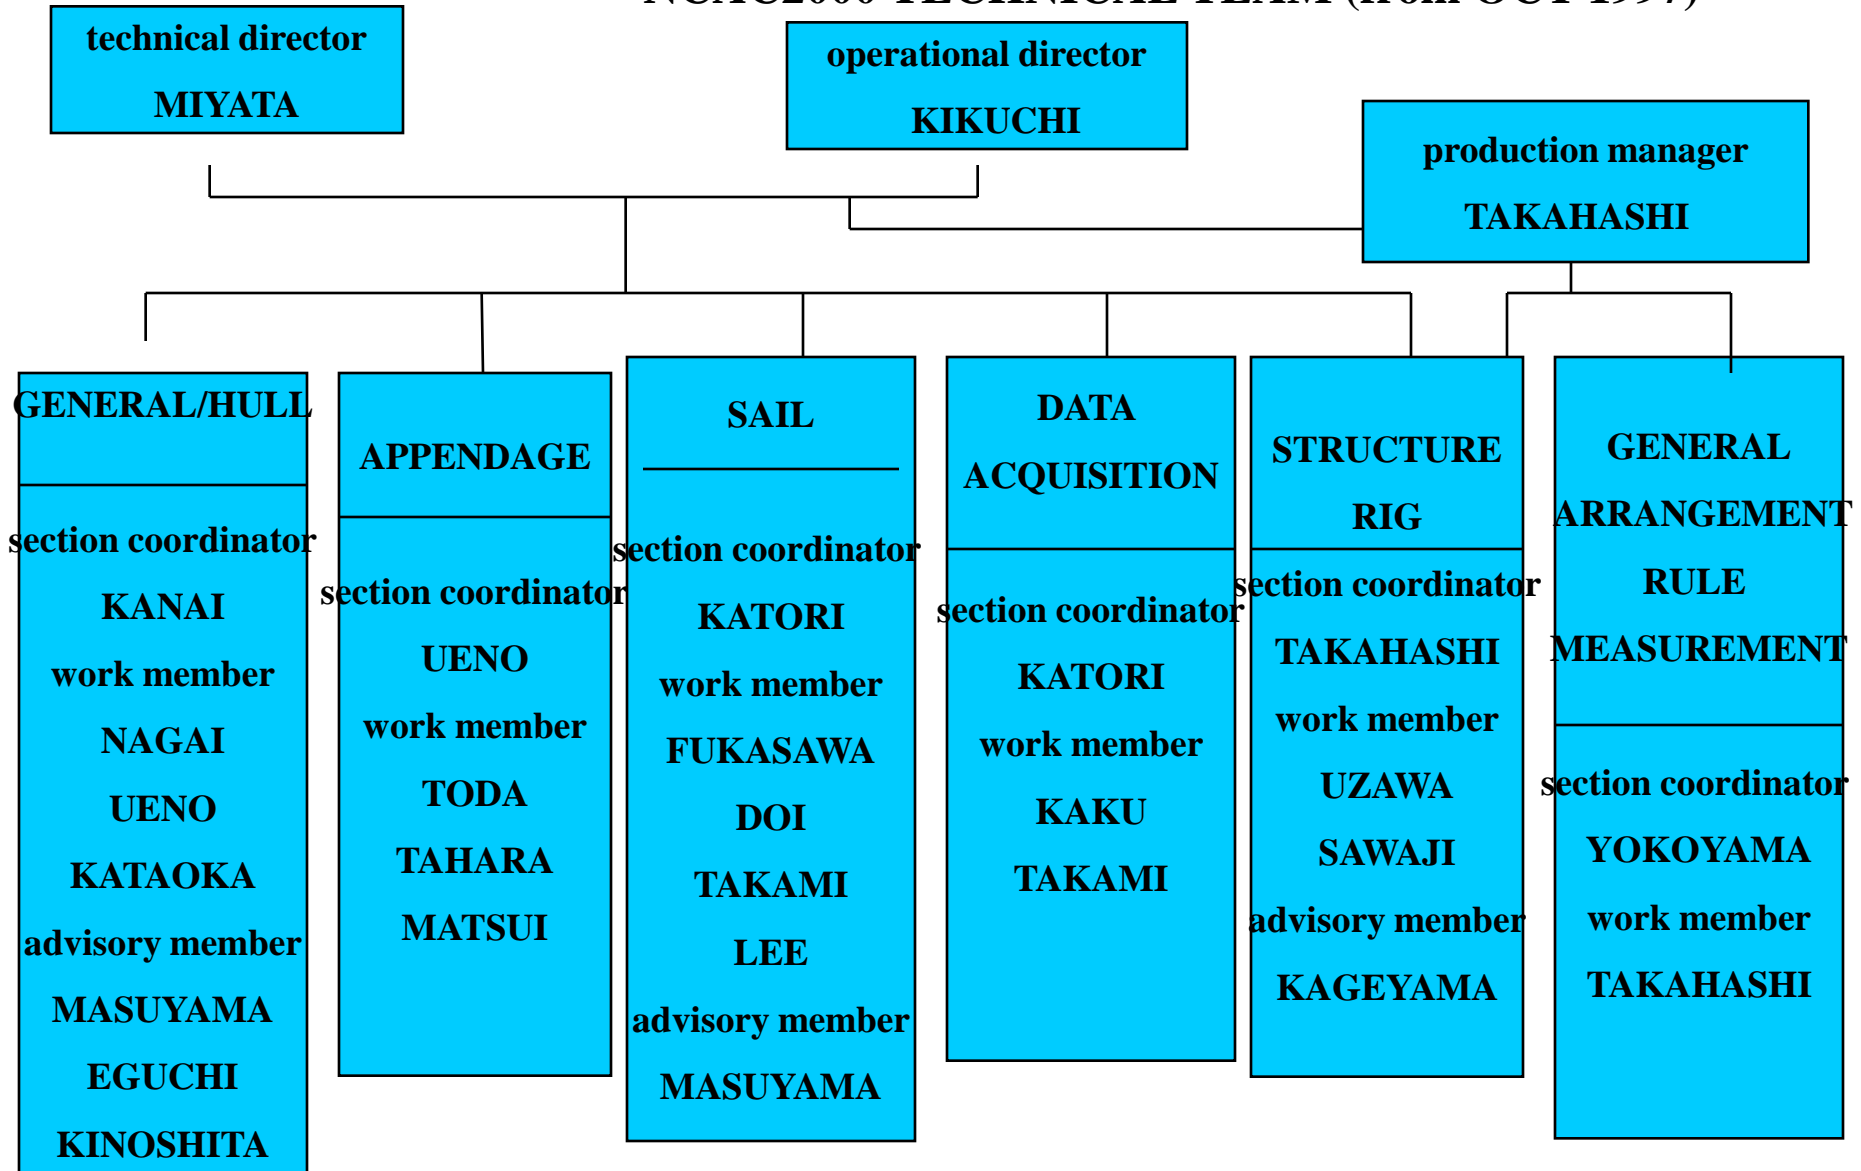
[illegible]

technical director
MIYATA

operational director
KIKUCHI

production manager
TAKAHASHI

GENERAL/HULL

section coordinator
KANAI
work member
NAGAI
UENO
KATAOKA
advisory member
MASUYAMA
EGUCHI
KINOSHITA

APPENDAGE

section coordinator
UENO
work member
TODA
TAHARA
MATSUI

SAIL

section coordinator
KATORI
work member
FUKASAWA
DOI
TAKAMI
LEE
advisory member
MASUYAMA

DATA ACQUISITION

section coordinator
KATORI
work member
KAKU
TAKAMI

STRUCTURE RIG

section coordinator
TAKAHASHI
work member
UZAWA
SAWAJI
advisory member
KAGEYAMA

GENERAL ARRANGEMENT RULE MEASUREMENT

section coordinator
YOKOYAMA
work member
TAKAHASHI